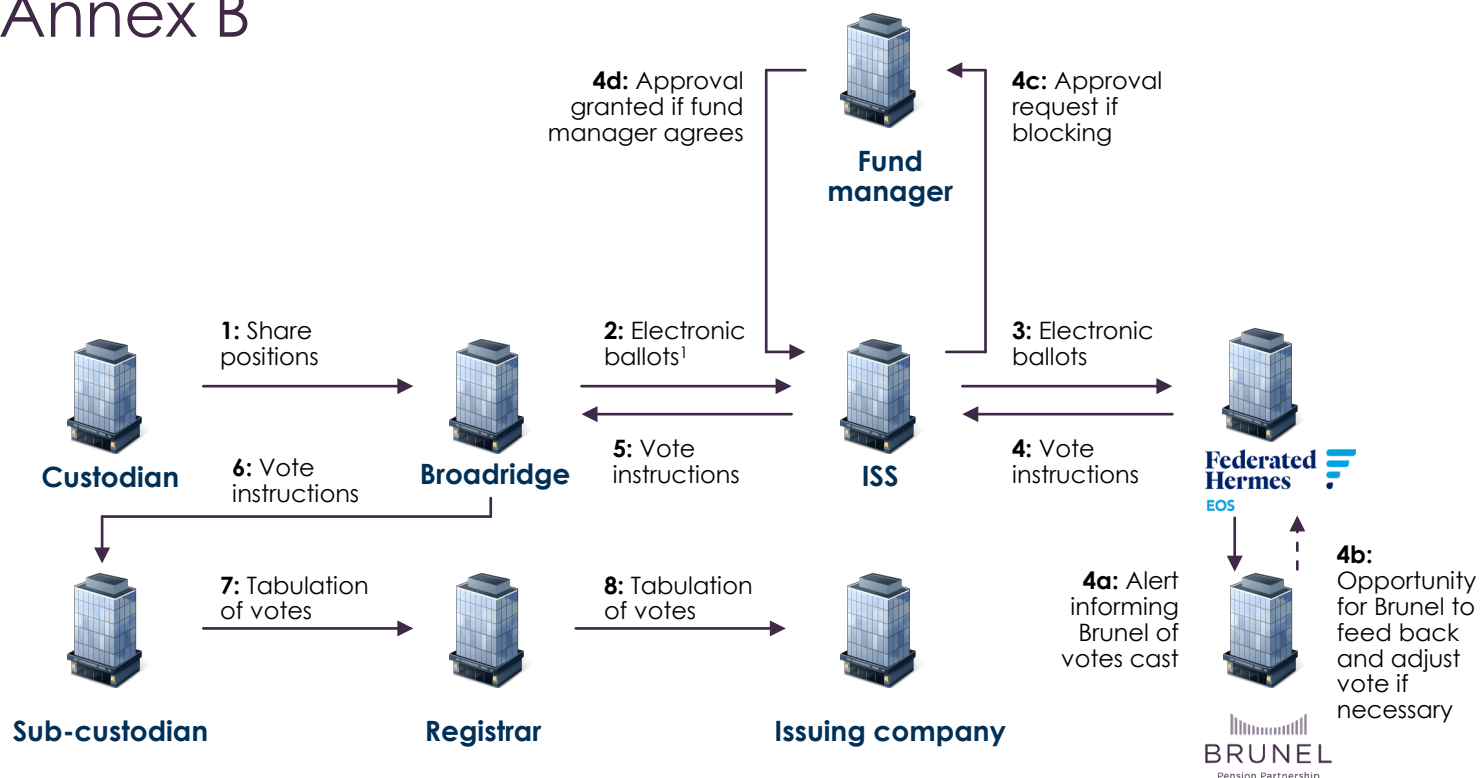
Annex B

4d: Approval granted if fund manager agrees

Fund manager

4c: Approval request if blocking

1: Share positions

2: Electronic ballots$^1$

3: Electronic ballots

5: Vote instructions

4: Vote instructions

Custodian

6: Vote instructions

Broadridge

ISS

Federated Hermes EOS

4a: Alert informing Brunel of votes cast

4b: Opportunity for Brunel to feed back and adjust vote if necessary

7: Tabulation of votes

8: Tabulation of votes

Sub-custodian

Registrar

Issuing company

BRUNEL Pension Partnership